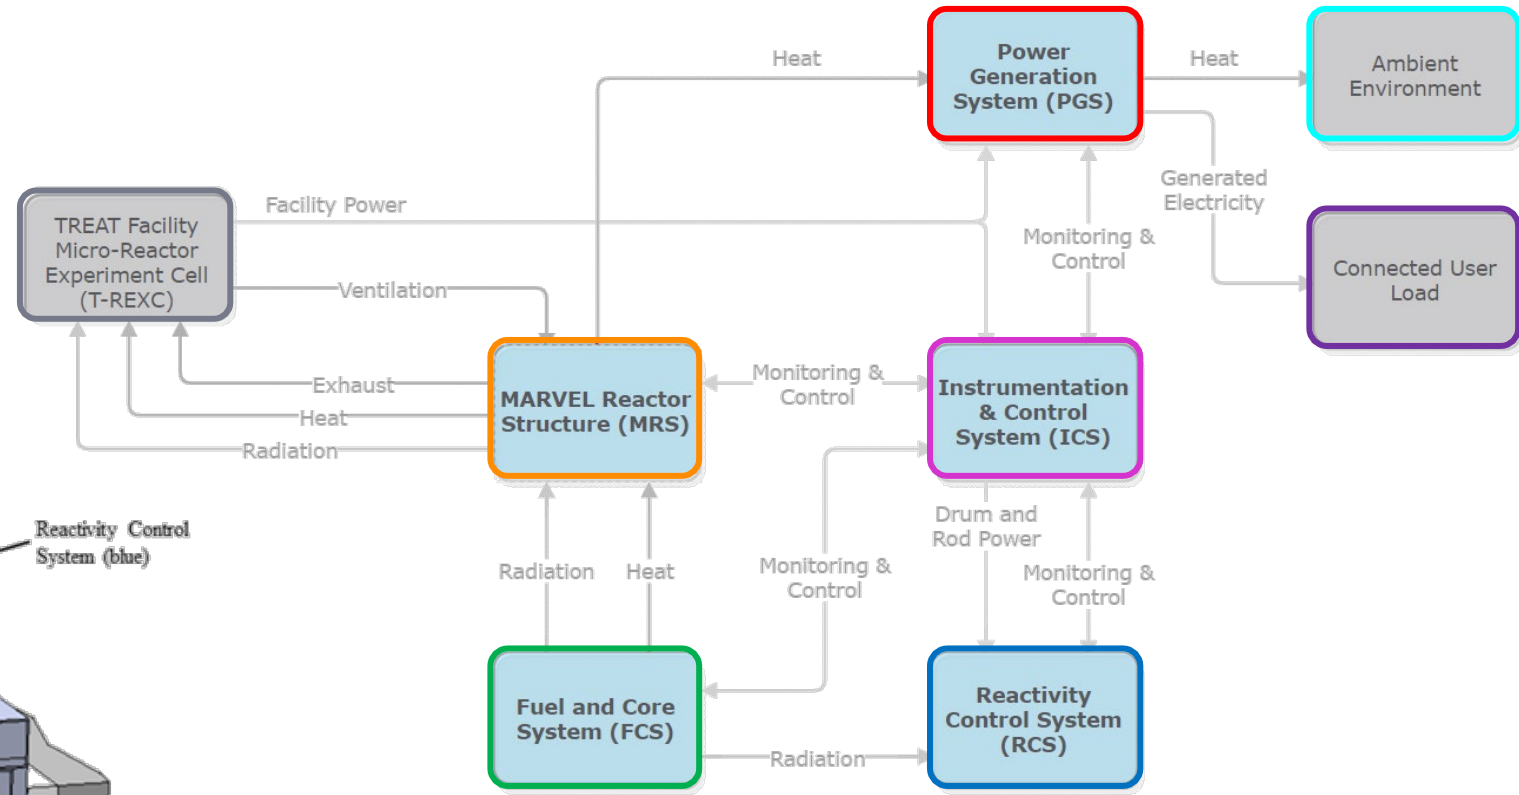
Heat

Power Generation System (PGS)

Heat

Ambient Environment

TREAT Facility Micro-Reactor Experiment Cell (T-REXC)

Facility Power

Generated Electricity

Monitoring & Control

Connected User Load

Ventilation

Exhaust

Heat

Radiation

MARVEL Reactor Structure (MRS)

Monitoring & Control

Instrumentation & Control System (ICS)

Reactivity Control System (blue)

Drum and Rod Power

Radiation

Heat

Monitoring & Control

Monitoring & Control

Fuel and Core System (FCS)

Radiation

Reactivity Control System (RCS)